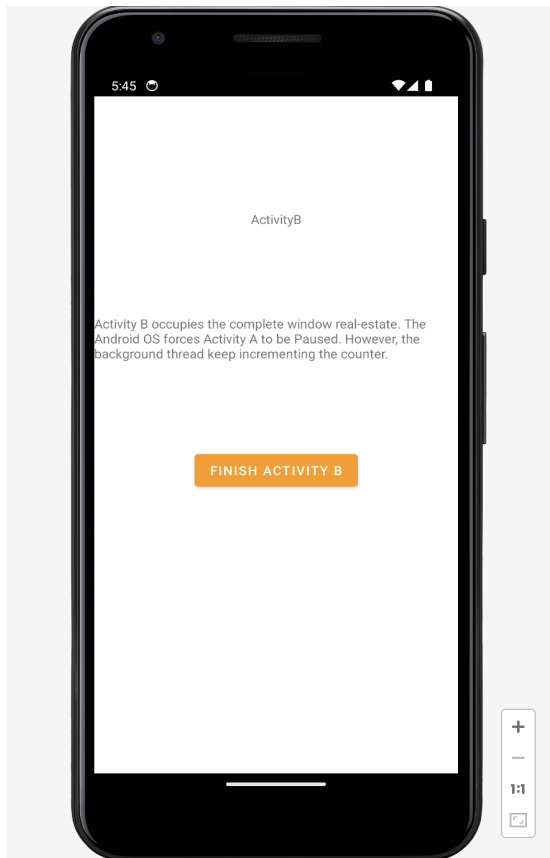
5:45

ActivityB

Activity B occupies the complete window real-estate. The Android OS forces Activity A to be Paused. However, the background thread keep incrementing the counter.

FINISH ACTIVITY B

+
−
1:1